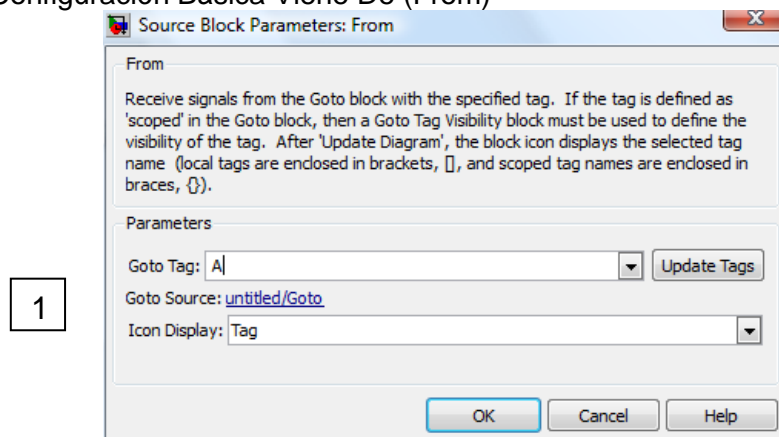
Configuración Básica Viene De (From)

Source Block Parameters: From

From

Receive signals from the Goto block with the specified tag. If the tag is defined as 'scoped' in the Goto block, then a Goto Tag Visibility block must be used to define the visibility of the tag. After 'Update Diagram', the block icon displays the selected tag name (local tags are enclosed in brackets, [], and scoped tag names are enclosed in braces, {}).

Parameters

Goto Tag: A

Update Tags

Goto Source: untitled/Goto

Icon Display: Tag

1

OK

Cancel

Help